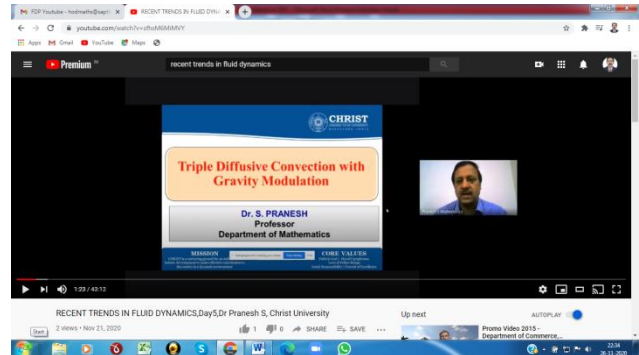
M FDP Youtube - hodmaths@sayri × RECENT TRENDS IN FLUID DYNA ×

youtube.com/watch?v=dhuM6MIMVY

Apps Gmail YouTube Maps

Premium IN

recent trends in fluid dynamics

CHRIST

Triple Diffusive Convection with Gravity Modulation

Dr. S. PRANESH
Professor
Department of Mathematics

MISSION

CORE VALUES

1:23 / 43:12

RECENT TRENDS IN FLUID DYNAMICS,Day5,Dr Pranesh S, Christ University

2 views • Nov 21, 2020

1 0 SHARE SAVE ...

Up next

AUTOPLAY

Promo Video 2015 - Department of Commerce,...

Start

22:34
26-11-2020